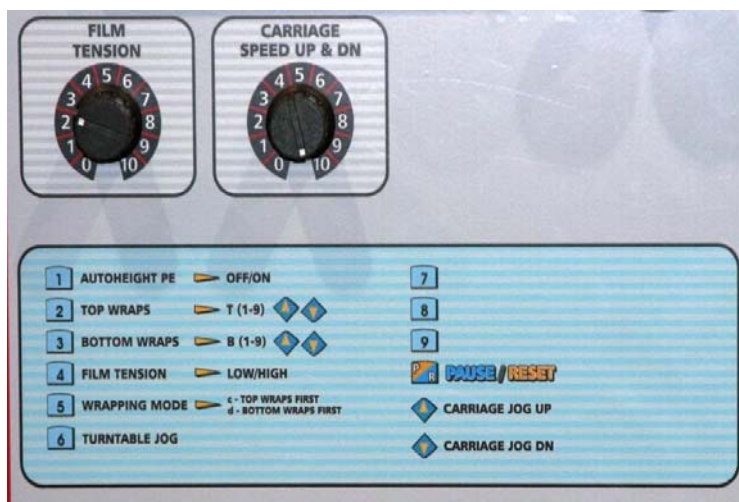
FILM TENSION

0 1 2 3 4 5 6 7 8 9 10

CARRIAGE SPEED UP & DN

0 1 2 3 4 5 6 7 8 9 10

1 AUTOHEIGHT PE OFF/ON

2 TOP WRAPS T (1-9)

3 BOTTOM WRAPS B (1-9)

4 FILM TENSION LOW/HIGH

5 WRAPPING MODE c - TOP WRAPS FIRST d - BOTTOM WRAPS FIRST

6 TURNTABLE JOG

7

8

9

P R PAUSE / RESET

CARRIAGE JOG UP

CARRIAGE JOG DN